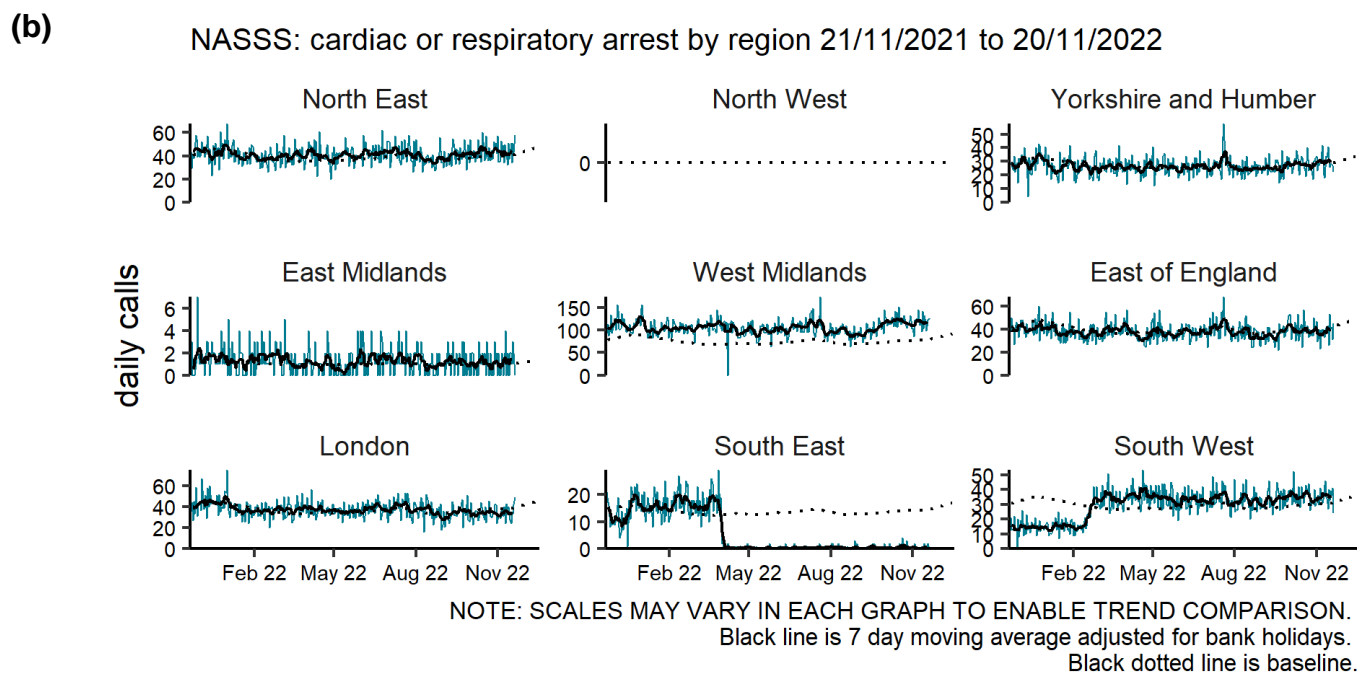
(b)

NASSS: cardiac or respiratory arrest by region 21/11/2021 to 20/11/2022

daily calls

North East
60
40
20
0

North West
0

Yorkshire and Humber
50
40
30
20
10
0

East Midlands
6
4
2
0

West Midlands
150
100
50
0

East of England
60
40
20
0

London
60
40
20
0
Feb 22 May 22 Aug 22 Nov 22

South East
20
10
0
Feb 22 May 22 Aug 22 Nov 22

South West
50
40
30
20
10
0
Feb 22 May 22 Aug 22 Nov 22

NOTE: SCALES MAY VARY IN EACH GRAPH TO ENABLE TREND COMPARISON.
Black line is 7 day moving average adjusted for bank holidays.
Black dotted line is baseline.